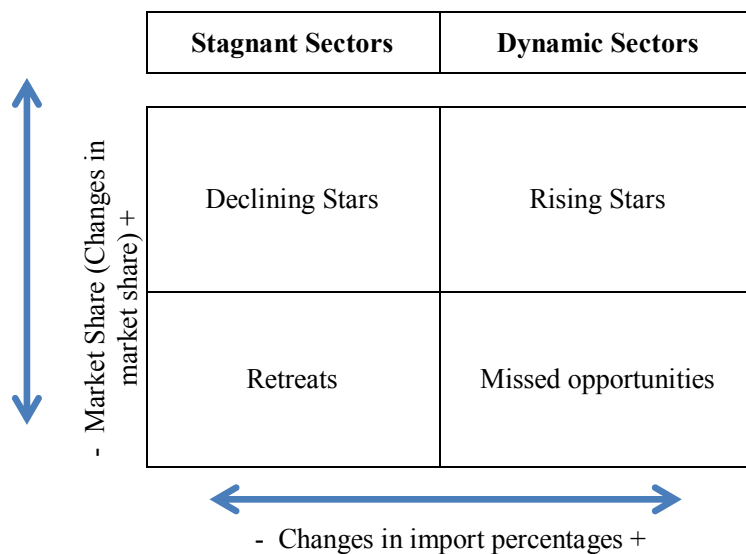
| Stagnant Sectors | Dynamic Sectors |
|---|---|

| | |
|---|---|
| Declining Stars | Rising Stars |
| Retreats | Missed opportunities |

- Market Share (Changes in market share) +

- Changes in import percentages +